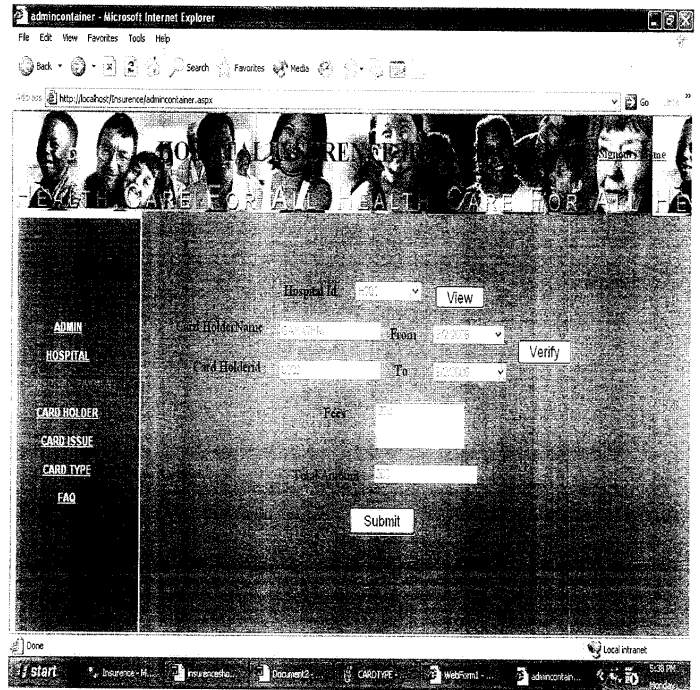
admincontainer - Microsoft Internet Explorer

File Edit View Favorites Tools Help

Back Search Favorites Media

Address http://localhost/Insurence/admincontainer.aspx Go

HOSPITAL INSURENCE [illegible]

Signout Home

HEALTH CARE FOR ALL HEALTH CARE FOR ALL HE

ADMIN

HOSPITAL

CARD HOLDER

CARD ISSUE

CARD TYPE

FAQ

Hospital Id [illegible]

View

Card HolderName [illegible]

From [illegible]

Verify

Card HolderId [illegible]

To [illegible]

Fees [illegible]

Total Amount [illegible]

Submit

Done

Local intranet

start

Insurence - M...

insurenceho...

Document2 ...

CARDTYPE ...

WebForm1 ...

admincontain...

5:38 PM
Monday